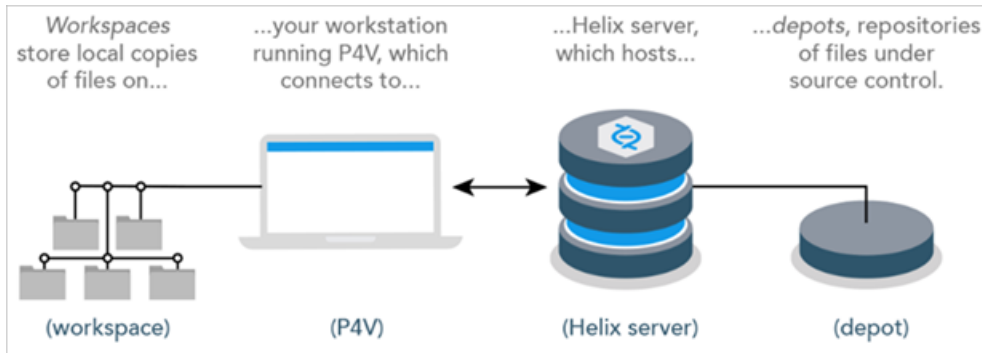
Workspaces store local copies of files on...

...your workstation running P4V, which connects to...

...Helix server, which hosts...

...depots, repositories of files under source control.

(workspace)

(P4V)

(Helix server)

(depot)